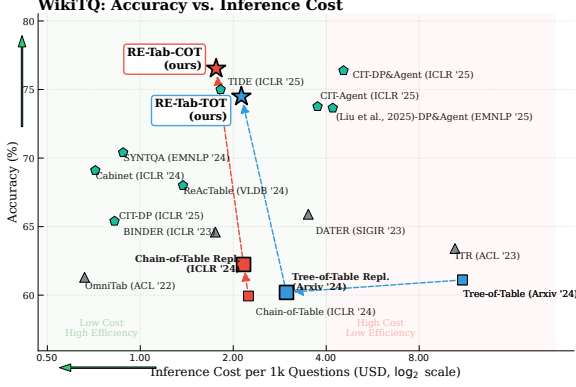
WikiTQ: Accuracy vs. Inference Cost

RE-Tab-COT (ours)
TIDE (ICLR '25)
CIT-DP&Agent (ICLR '25)
RE-Tab-TOT (ours)
CIT-Agent (ICLR '25)
(Liu et al., 2025)-DP&Agent (EMNLP '25)
SYNTQA (EMNLP '24)
Cabinet (ICLR '24)
ReAcTable (VLDB '24)
CIT-DP (ICLR '25)
BINDER (ICLR '23)
DATER (SIGIR '23)
ITR (ACL '23)
Chain-of-Table Repl. (ICLR '24)
Tree-of-Table Repl. (Arxiv '24)
Tree-of-Table (Arxiv '24)
OmniTab (ACL '22)
Chain-of-Table (ICLR '24)
Low Cost High Efficiency
High Cost Low Efficiency

Accuracy (%)
80
75
70
65
60

0.50
1.00
2.00
4.00
8.00
Inference Cost per 1k Questions (USD, $\log_2$ scale)